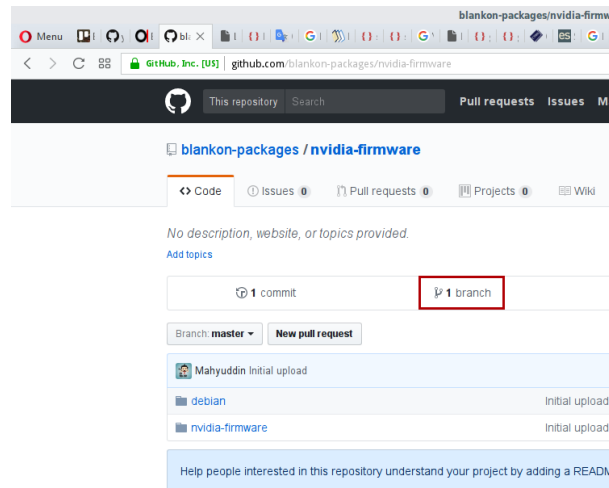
blankon-packages/nvidia-firmw

Menu | bl ×

GitHub, Inc. [US] | github.com/blankon-packages/nvidia-firmware

This repository Search Pull requests Issues M

blankon-packages / nvidia-firmware

Code | Issues 0 | Pull requests 0 | Projects 0 | Wiki

No description, website, or topics provided.

Add topics

1 commit | 1 branch

Branch: master ▾ | New pull request

Mahyuddin Initial upload

debian | Initial upload

nvidia-firmware | Initial upload

Help people interested in this repository understand your project by adding a READM